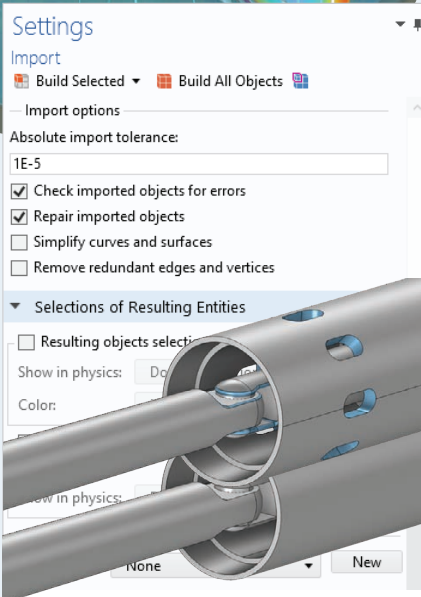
Settings
Import
Build Selected ▾ Build All Objects

Import options
Absolute import tolerance:
1E-5
Check imported objects for errors
Repair imported objects
Simplify curves and surfaces
Remove redundant edges and vertices

Selections of Resulting Entities
Resulting objects selectio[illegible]
Show in physics: Do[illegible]
Color:
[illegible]ow in physics:
None
New